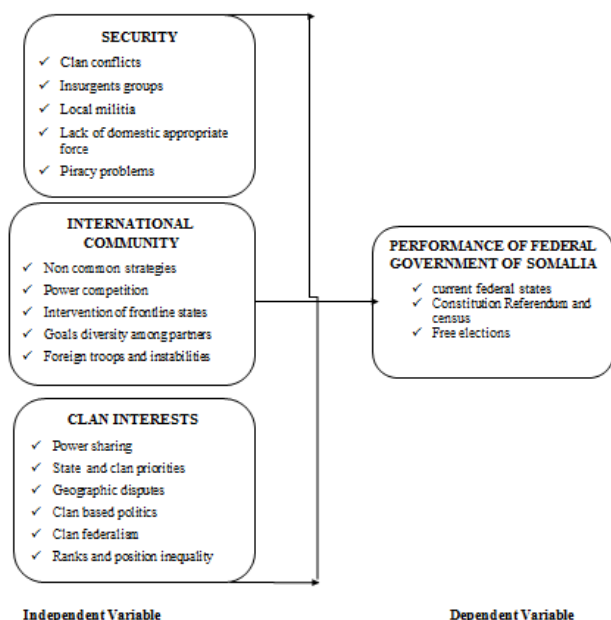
SECURITY

✓ Clan conflicts
✓ Insurgents groups
✓ Local militia
✓ Lack of domestic appropriate force
✓ Piracy problems

INTERNATIONAL COMMUNITY

✓ Non common strategies
✓ Power competition
✓ Intervention of frontline states
✓ Goals diversity among partners
✓ Foreign troops and instabilities

CLAN INTERESTS

✓ Power sharing
✓ State and clan priorities
✓ Geographic disputes
✓ Clan based politics
✓ Clan federalism
✓ Ranks and position inequality

PERFORMANCE OF FEDERAL GOVERNMENT OF SOMALIA

✓ current federal states
✓ Constitution Referendum and census
✓ Free elections

Independent Variable

Dependent Variable